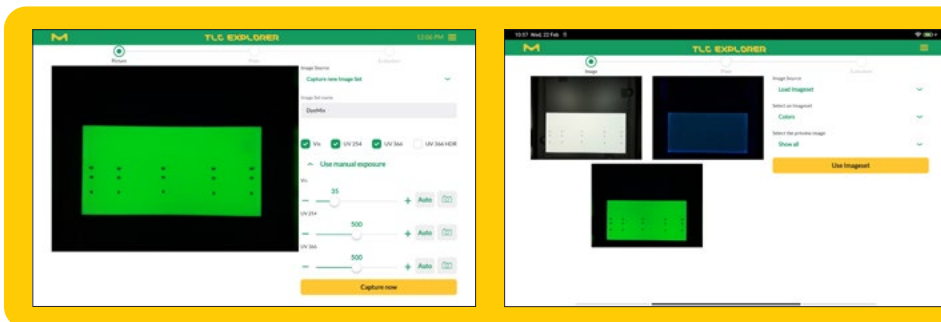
TLC EXPLORER 12:06 PM

Picture

Image Source

Capture new Image Set

Image Set name

DyeMix

Vis

UV 254

UV 366

UV 366 HDR

Use manual exposure

Vis

35

Auto

UV 254

500

Auto

UV 366

500

Auto

Capture now

10:57 Wed, 22 Feb

TLC EXPLORER

Image

Image Source

Load Imageset

Select an Imageset

Colors

Select the preview image

Show all

Use Imageset